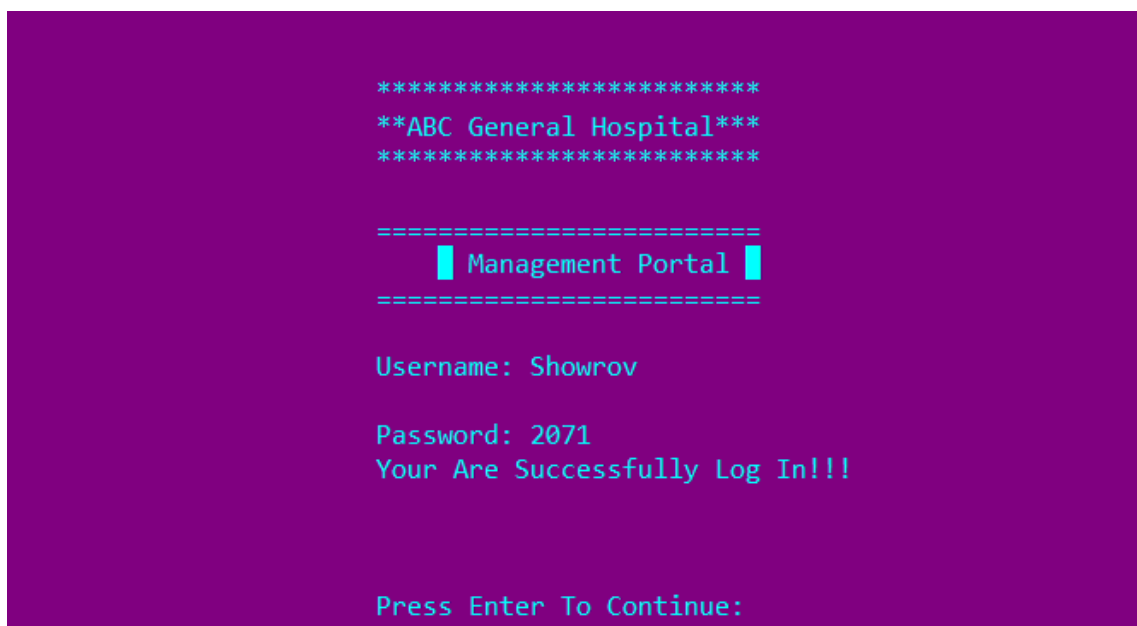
*************************
**ABC General Hospital***
*************************

=========================
Management Portal
=========================

Username: Showrov

Password: 2071
Your Are Successfully Log In!!!

Press Enter To Continue: